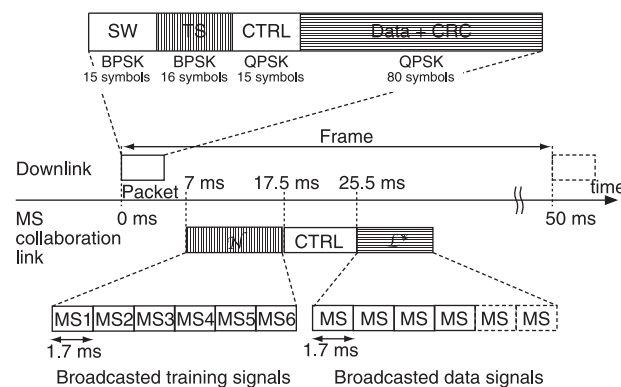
SW | TS | CTRL | Data + CRC

BPSK 15 symbols | BPSK 16 symbols | QPSK 15 symbols | QPSK 80 symbols

Frame

Downlink

Packet

7 ms

17.5 ms

25.5 ms

0 ms

50 ms

time

MS collaboration link

$N$

CTRL

$L^*$

MS1 | MS2 | MS3 | MS4 | MS5 | MS6

1.7 ms

Broadcasted training signals

MS | MS | MS | MS | MS | MS

1.7 ms

Broadcasted data signals